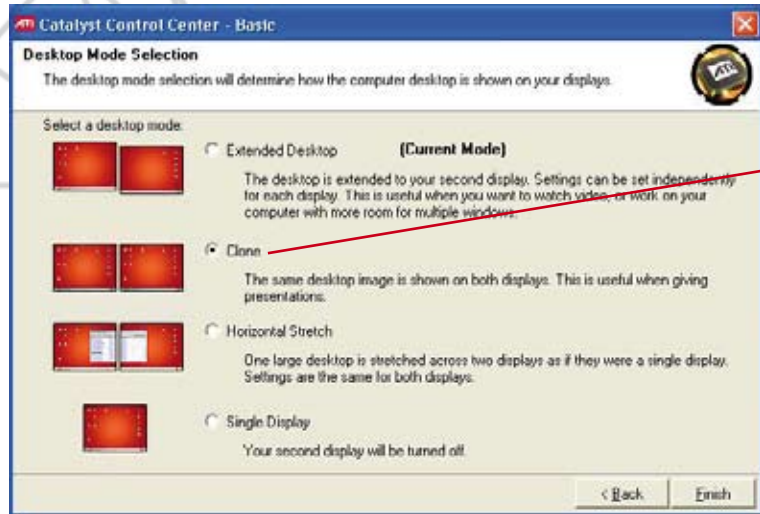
Catalyst Control Center - Basic

Desktop Mode Selection

The desktop mode selection will determine how the computer desktop is shown on your displays.

Select a desktop mode:

Extended Desktop (Current Mode)

The desktop is extended to your second display. Settings can be set independently for each display. This is useful when you want to watch video, or work on your computer with more room for multiple windows.

Clone

The same desktop image is shown on both displays. This is useful when giving presentations.

Horizontal Stretch

One large desktop is stretched across two displays as if they were a single display. Settings are the same for both displays.

Single Display

Your second display will be turned off.

< Back

Finish